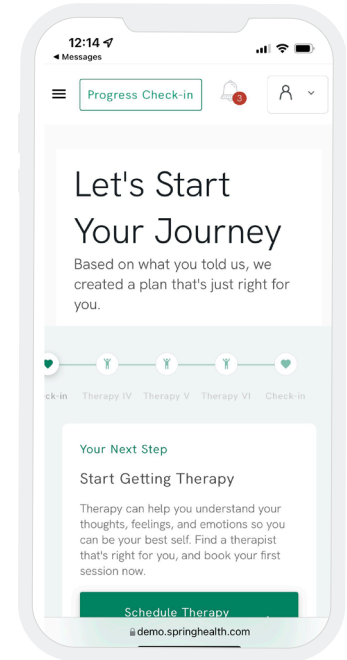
12:14
◂ Messages

Progress Check-in

3

Let's Start Your Journey

Based on what you told us, we created a plan that's just right for you.

ck-in Therapy IV Therapy V Therapy VI Check-in

Your Next Step

Start Getting Therapy

Therapy can help you understand your thoughts, feelings, and emotions so you can be your best self. Find a therapist that's right for you, and book your first session now.

Schedule Therapy

demo.springhealth.com